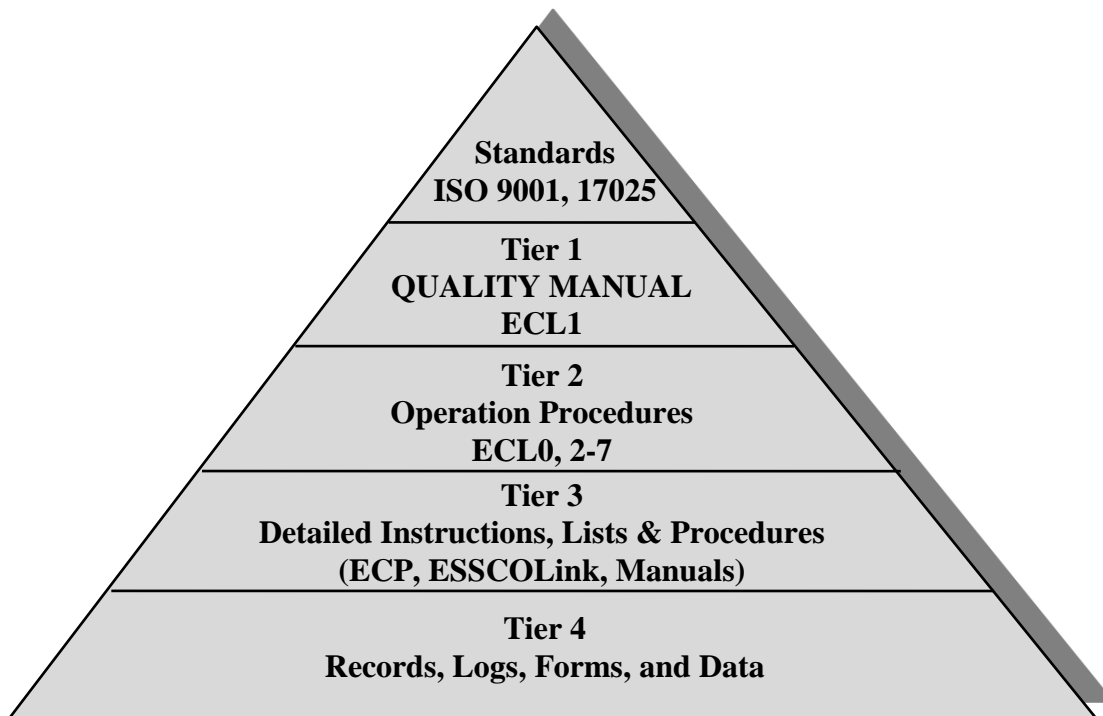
Standards
ISO 9001, 17025

Tier 1
QUALITY MANUAL
ECL1

Tier 2
Operation Procedures
ECL0, 2-7

Tier 3
Detailed Instructions, Lists & Procedures
(ECP, ESSCOLink, Manuals)

Tier 4
Records, Logs, Forms, and Data